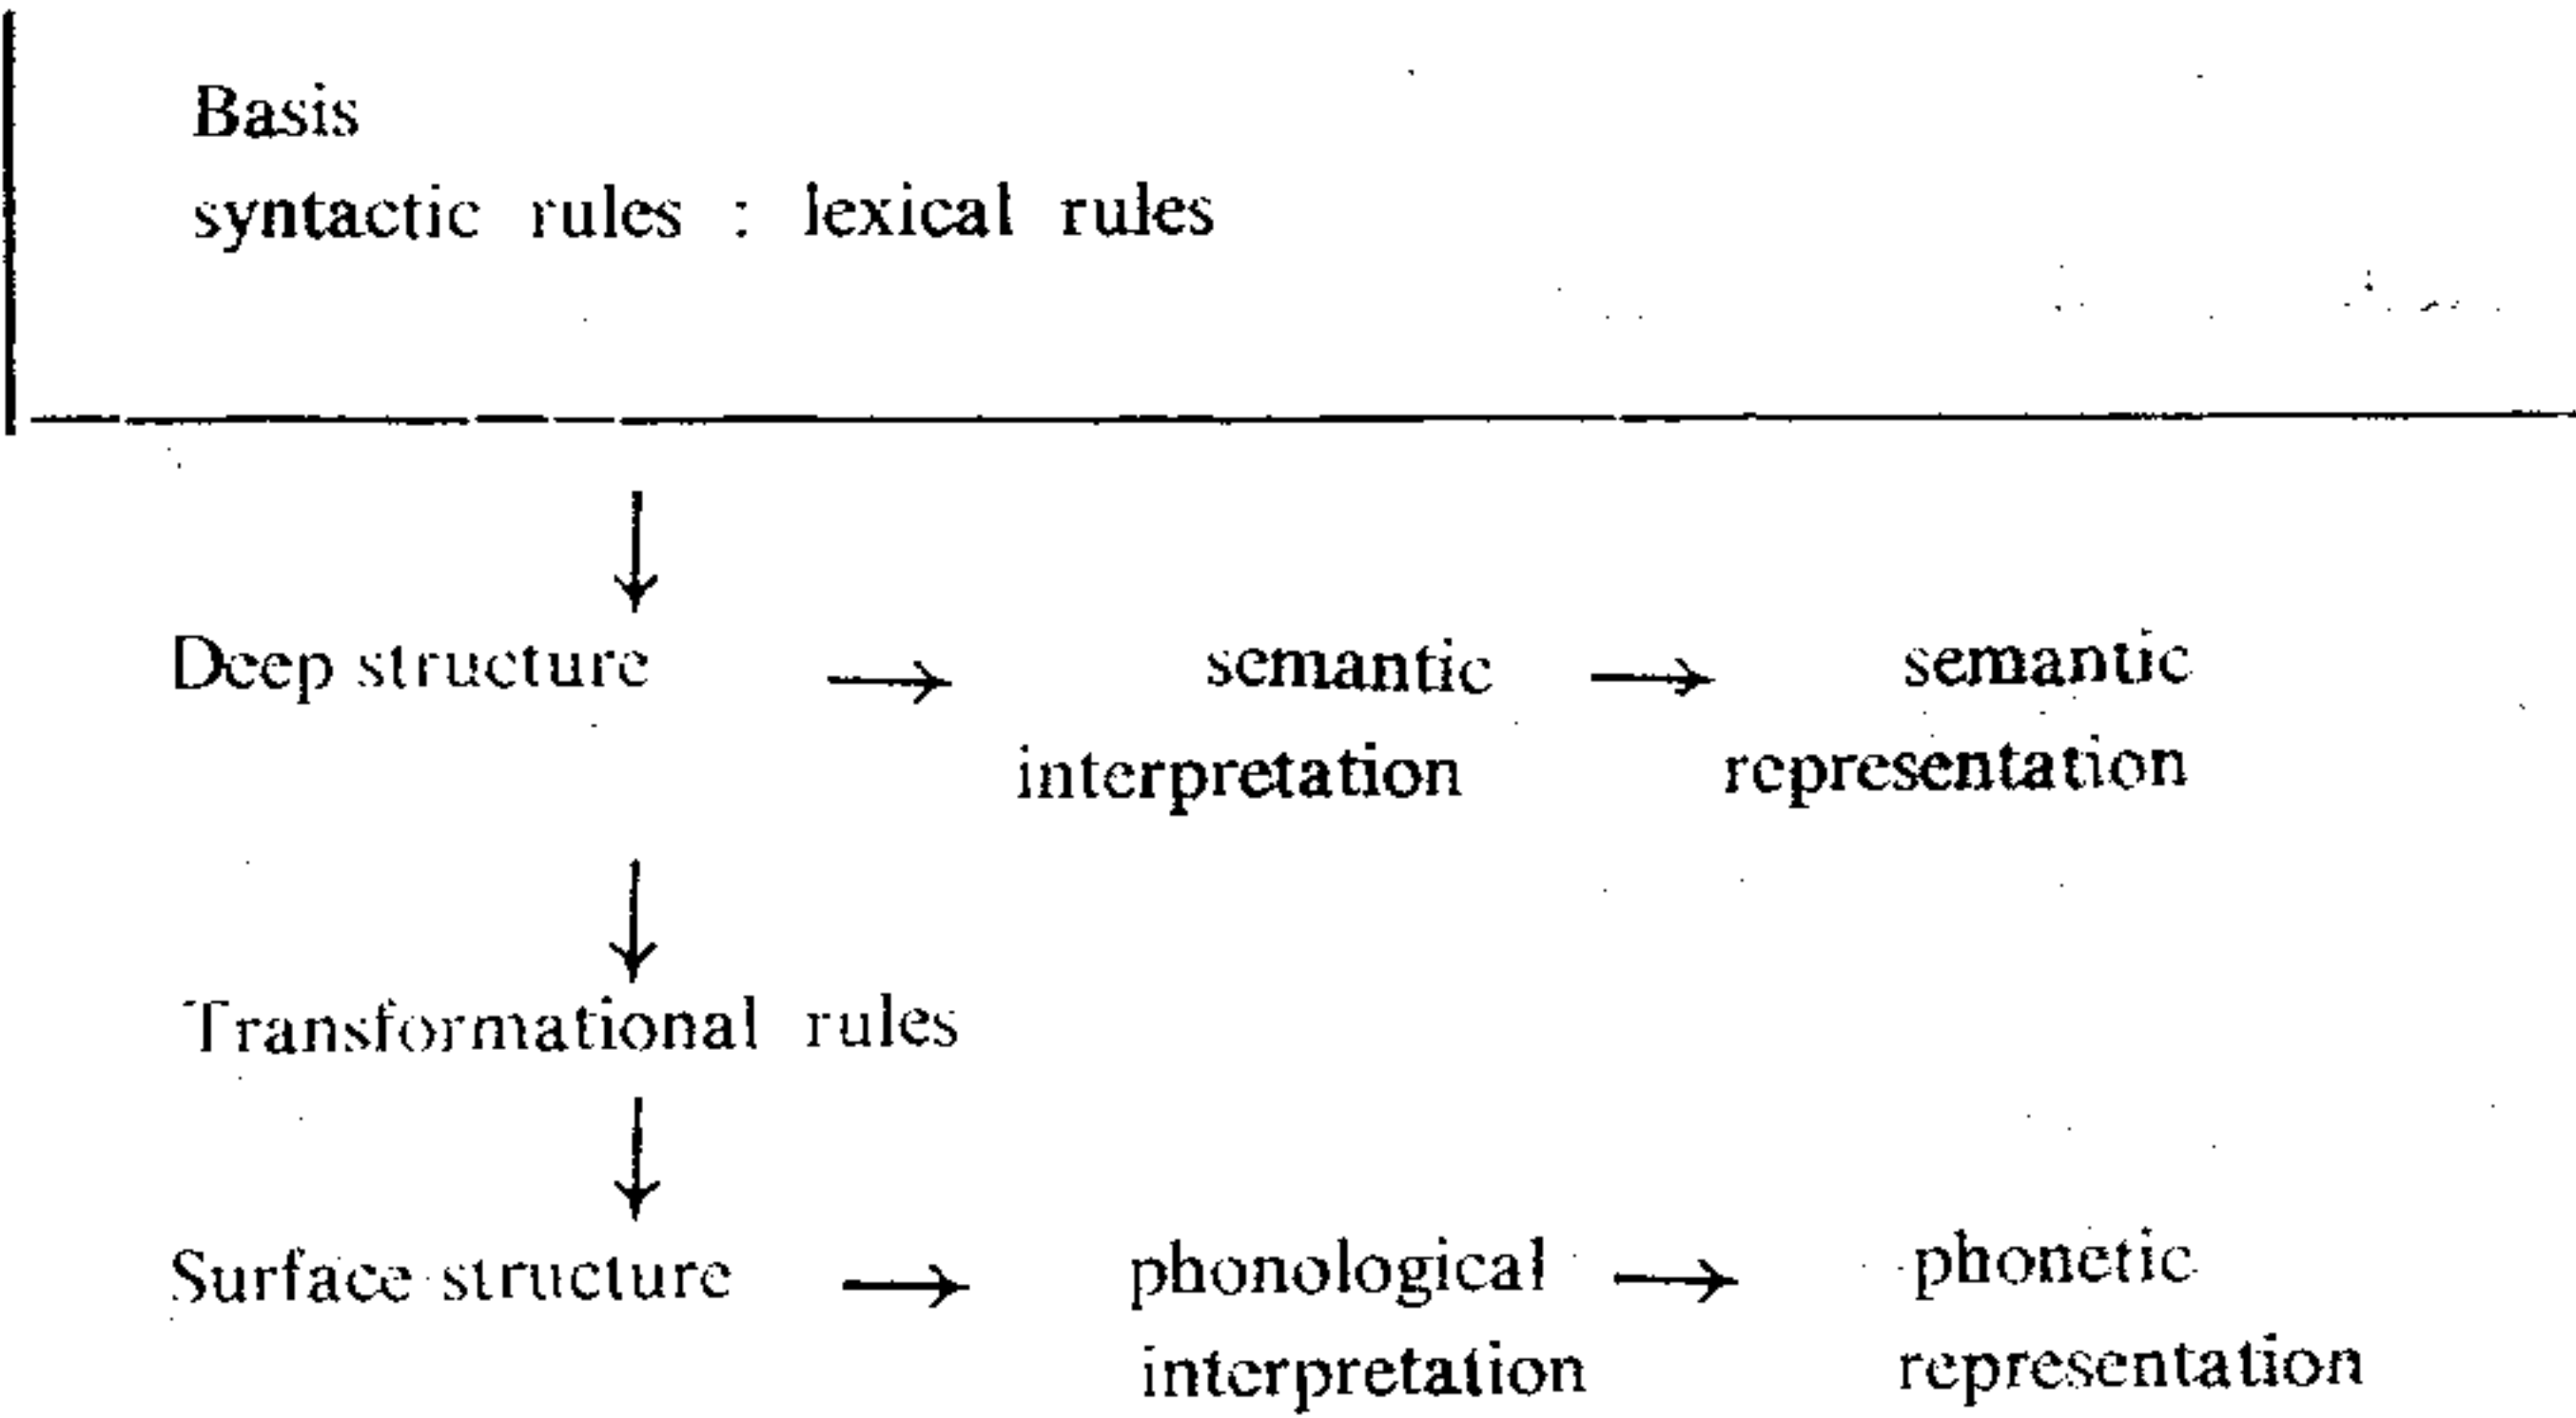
Basis
syntactic rules : lexical rules

↓

Deep structure → semantic interpretation → semantic representation

↓

Transformational rules

↓

Surface structure → phonological interpretation → phonetic representation